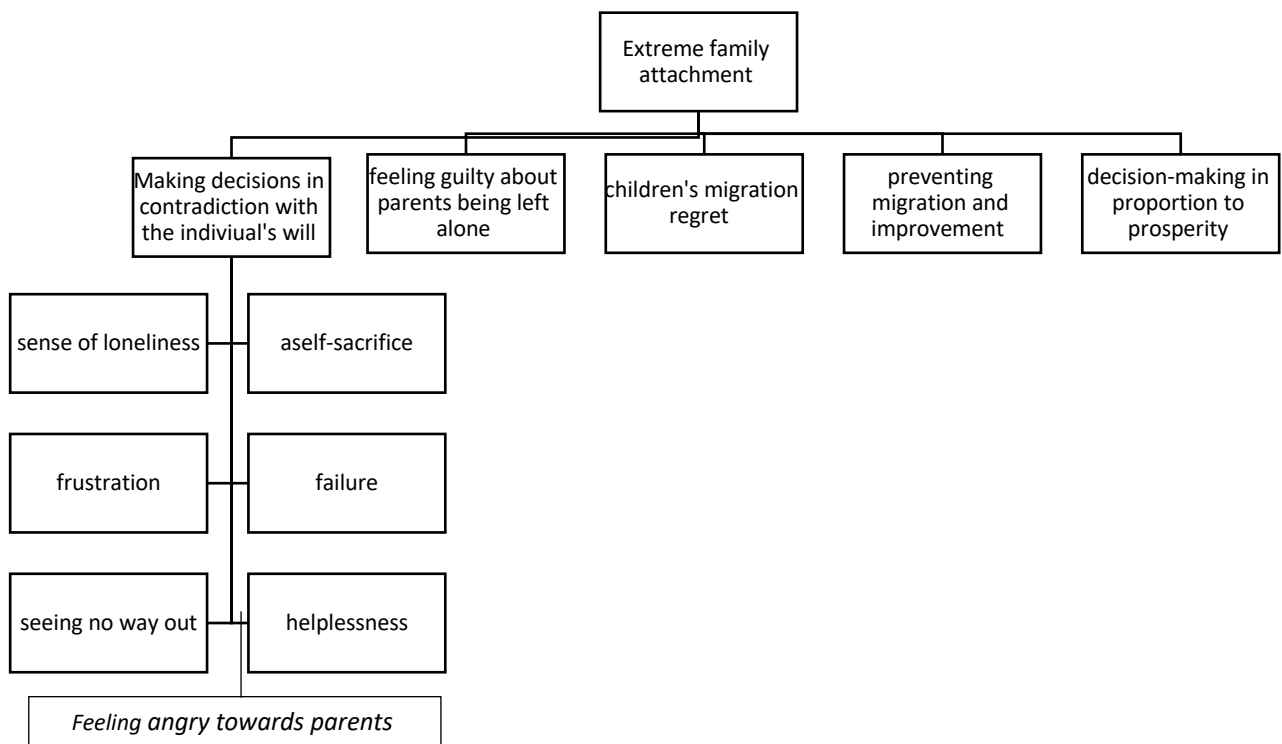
Extreme family attachment

Making decisions in contradiction with the indiviual's will

feeling guilty about parents being left alone

children's migration regret

preventing migration and improvement

decision-making in proportion to prosperity

sense of loneliness

aself-sacrifice

frustration

failure

seeing no way out

helplessness

Feeling angry towards parents